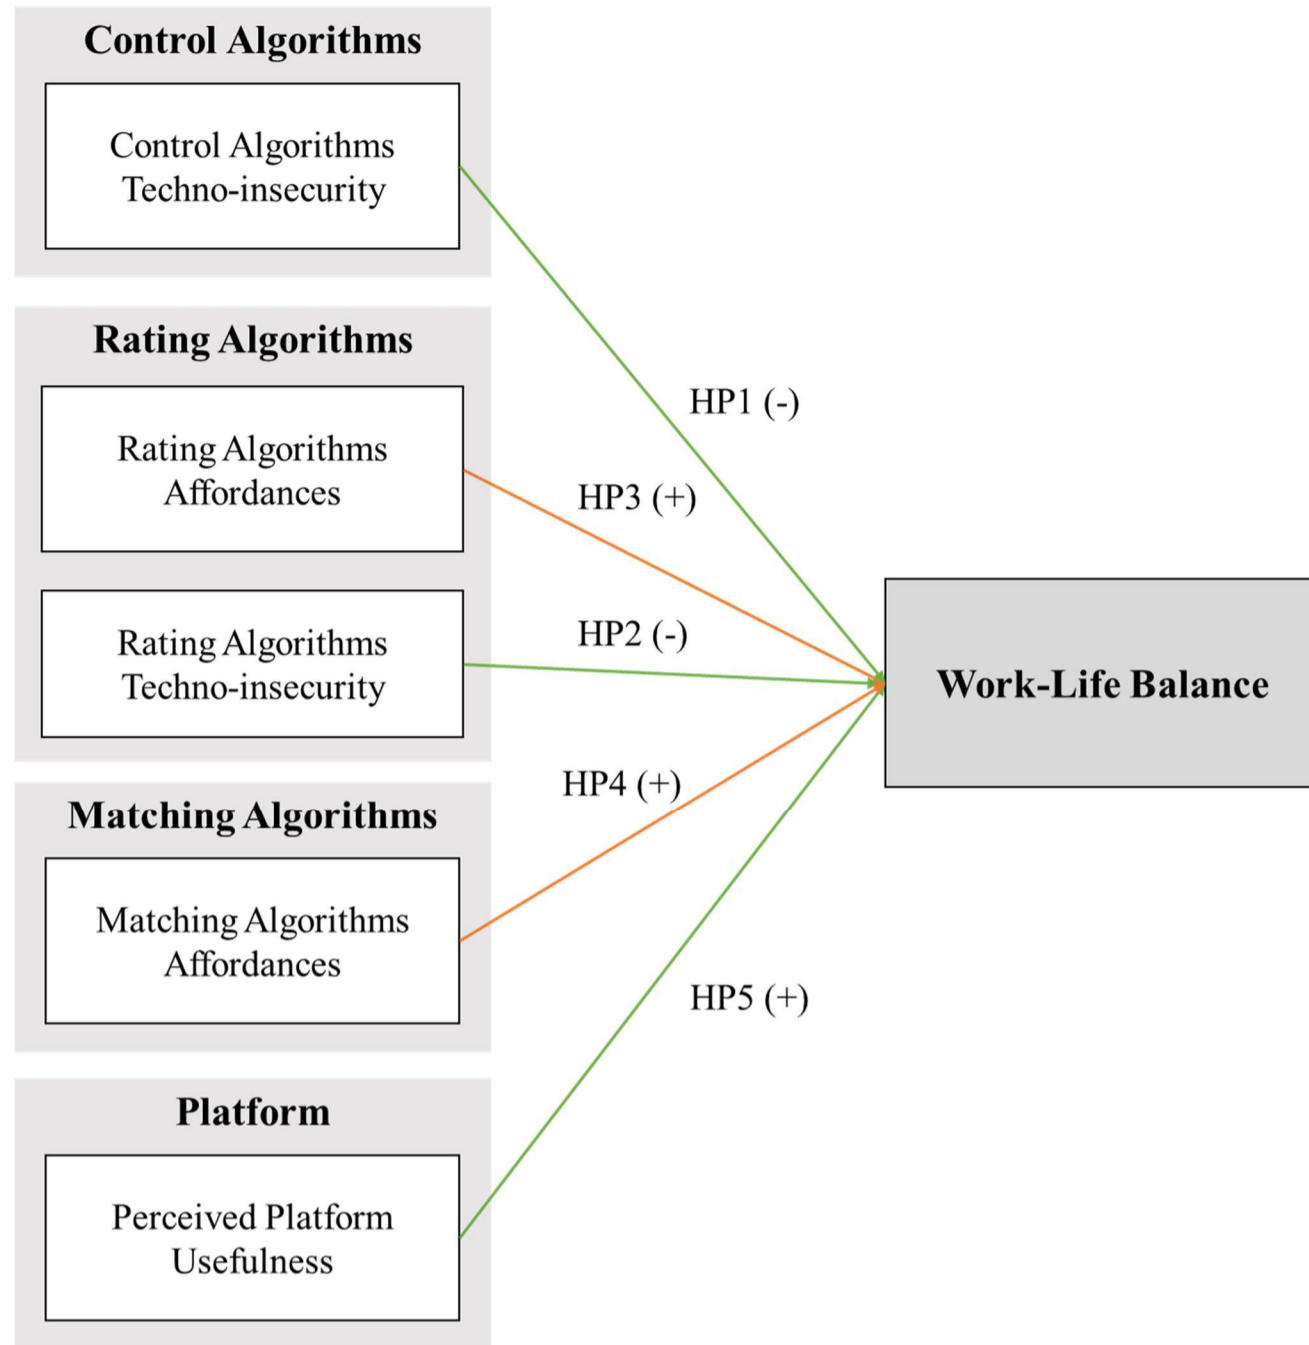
Control Algorithms

Control Algorithms Techno-insecurity

Rating Algorithms

Rating Algorithms Affordances

Rating Algorithms Techno-insecurity

Matching Algorithms

Matching Algorithms Affordances

Platform

Perceived Platform Usefulness

HP1 (-)

HP3 (+)

HP2 (-)

HP4 (+)

HP5 (+)

Work-Life Balance